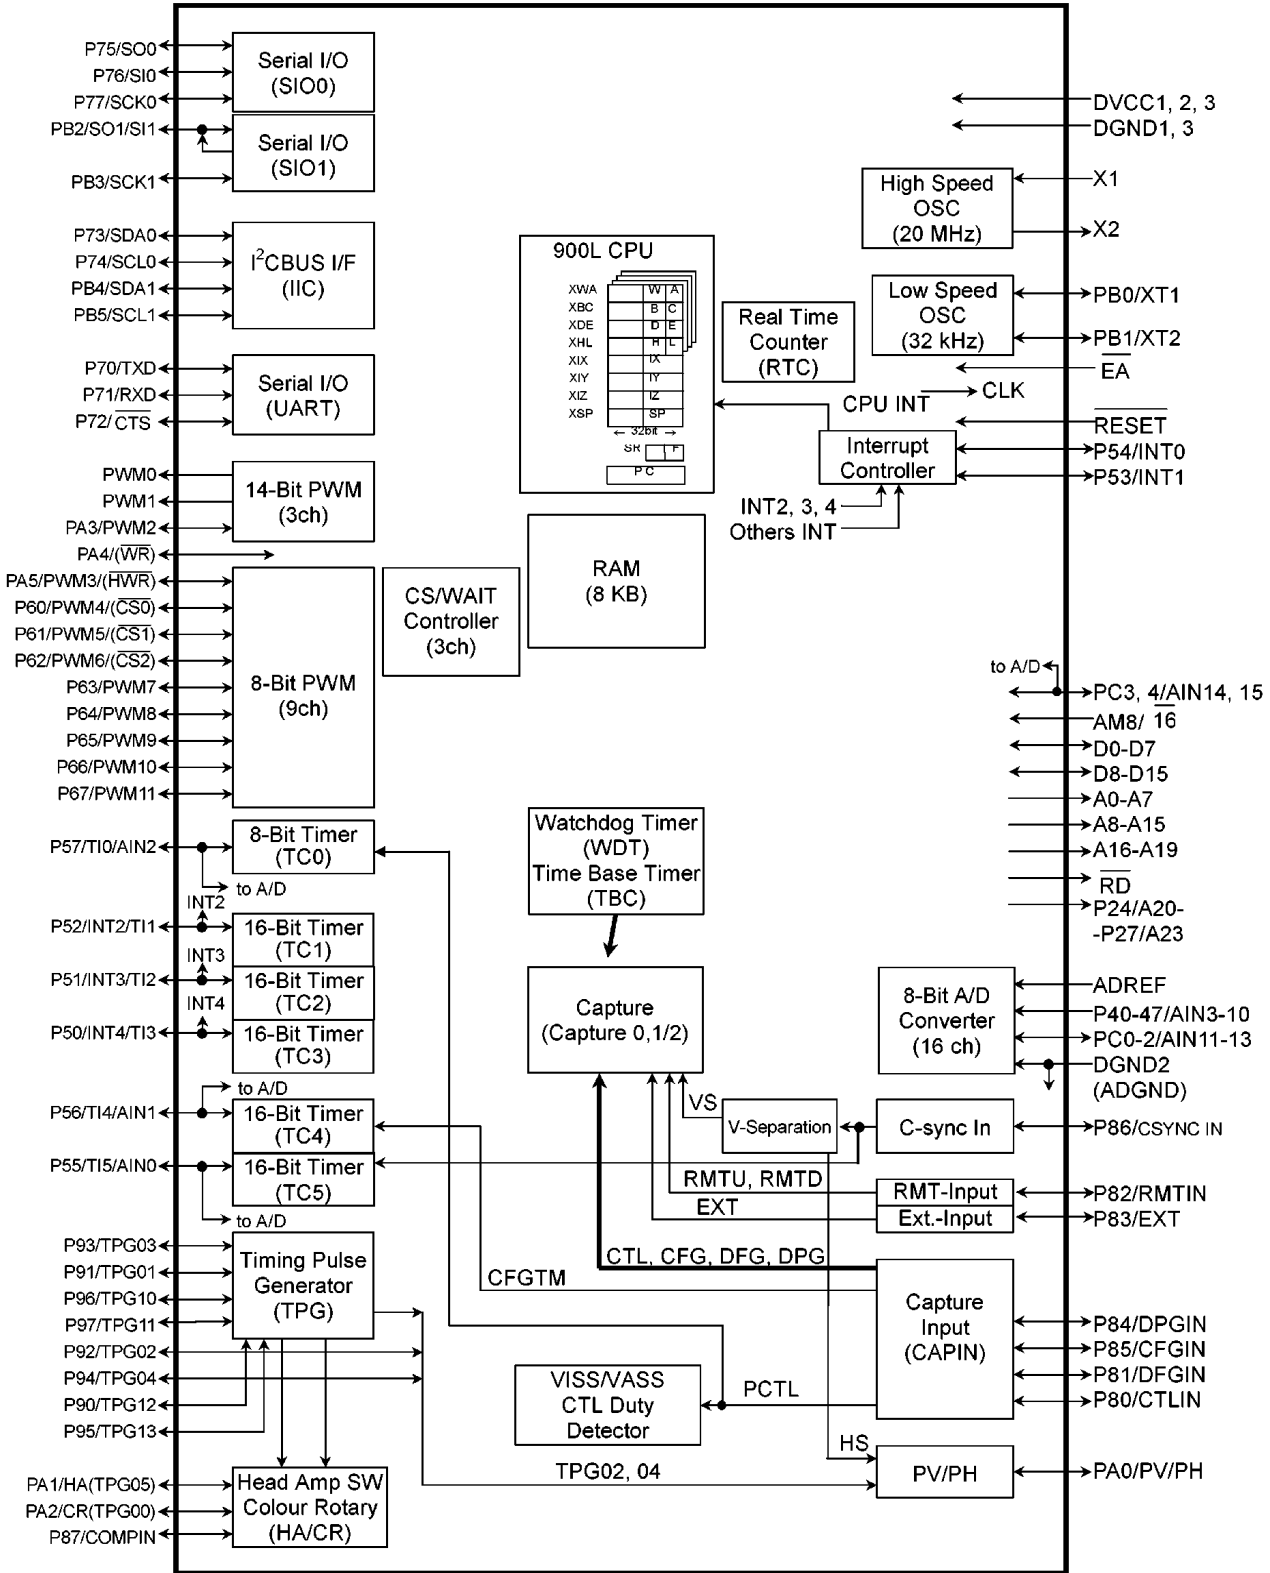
P75/SO0
P76/SI0
P77/SCK0
PB2/SO1/SI1
PB3/SCK1
Serial I/O (SIO0)
Serial I/O (SIO1)
P73/SDA0
P74/SCL0
PB4/SDA1
PB5/SCL1
I$^2$CBUS I/F (IIC)
P70/TXD
P71/RXD
P72/$\overline{CTS}$
Serial I/O (UART)
PWM0
PWM1
PA3/PWM2
14-Bit PWM (3ch)
PA4/($\overline{WR}$)
PA5/PWM3/($\overline{HWR}$)
P60/PWM4/($\overline{CS0}$)
P61/PWM5/($\overline{CS1}$)
P62/PWM6/($\overline{CS2}$)
P63/PWM7
P64/PWM8
P65/PWM9
P66/PWM10
P67/PWM11
8-Bit PWM (9ch)
P57/TI0/AIN2
8-Bit Timer (TC0)
to A/D
INT2
P52/INT2/TI1
16-Bit Timer (TC1)
INT3
P51/INT3/TI2
16-Bit Timer (TC2)
INT4
P50/INT4/TI3
16-Bit Timer (TC3)
to A/D
P56/TI4/AIN1
16-Bit Timer (TC4)
P55/TI5/AIN0
16-Bit Timer (TC5)
to A/D
P93/TPG03
P91/TPG01
P96/TPG10
P97/TPG11
P92/TPG02
P94/TPG04
P90/TPG12
P95/TPG13
Timing Pulse Generator (TPG)
PA1/HA(TPG05)
PA2/CR(TPG00)
P87/COMPIN
Head Amp SW Colour Rotary (HA/CR)
900L CPU
XWA
XBC
XDE
XHL
XIX
XIY
XIZ
XSP
W A
B C
D E
H L
IX
IY
IZ
SP
32bit
SR F
PC
Real Time Counter (RTC)
RAM (8 KB)
CS/WAIT Controller (3ch)
Watchdog Timer (WDT) Time Base Timer (TBC)
Capture (Capture 0,1/2)
VS
V-Separation
RMTU, RMTD
EXT
CTL, CFG, DFG, DPG
CFGTM
VISS/VASS CTL Duty Detector
PCTL
HS
TPG02, 04
DVCC1, 2, 3
DGND1, 3
High Speed OSC (20 MHz)
X1
X2
Low Speed OSC (32 kHz)
PB0/XT1
PB1/XT2
$\overline{EA}$
CLK
CPU INT
$\overline{RESET}$
Interrupt Controller
P54/INT0
P53/INT1
INT2, 3, 4
Others INT
to A/D
PC3, 4/AIN14, 15
AM8/$\overline{16}$
D0-D7
D8-D15
A0-A7
A8-A15
A16-A19
$\overline{RD}$
P24/A20- -P27/A23
8-Bit A/D Converter (16 ch)
ADREF
P40-47/AIN3-10
PC0-2/AIN11-13
DGND2 (ADGND)
C-sync In
P86/CSYNC IN
RMT-Input
P82/RMTIN
Ext.-Input
P83/EXT
Capture Input (CAPIN)
P84/DPGIN
P85/CFGIN
P81/DFGIN
P80/CTLIN
PV/PH
PA0/PV/PH